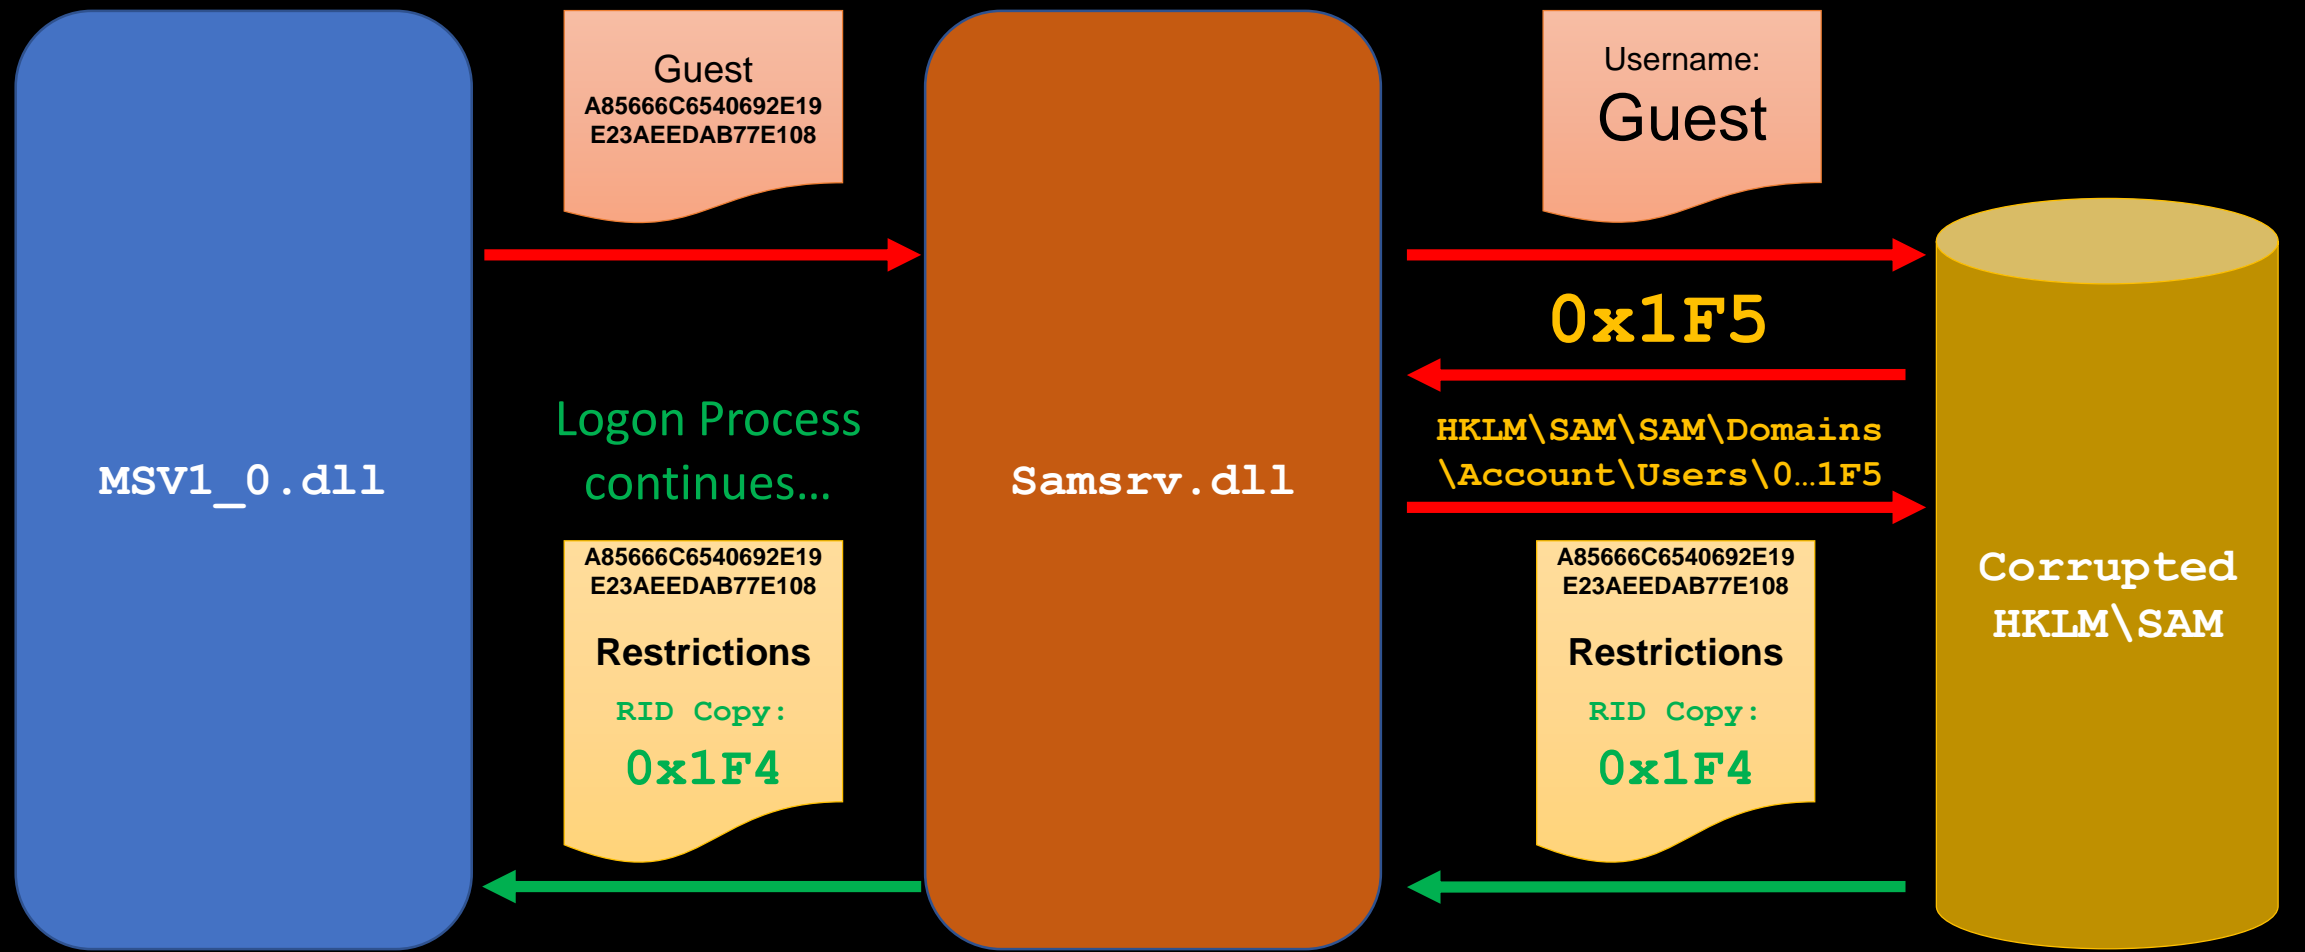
Guest
A85666C6540692E19
E23AEEDAB77E108

Username:
Guest

0x1F5

MSV1_0.dll

Logon Process continues...

Samsrv.dll

HKLM\SAM\SAM\Domains
\Account\Users\0…1F5

Corrupted
HKLM\SAM

A85666C6540692E19
E23AEEDAB77E108
Restrictions
RID Copy:
0x1F4

A85666C6540692E19
E23AEEDAB77E108
Restrictions
RID Copy:
0x1F4